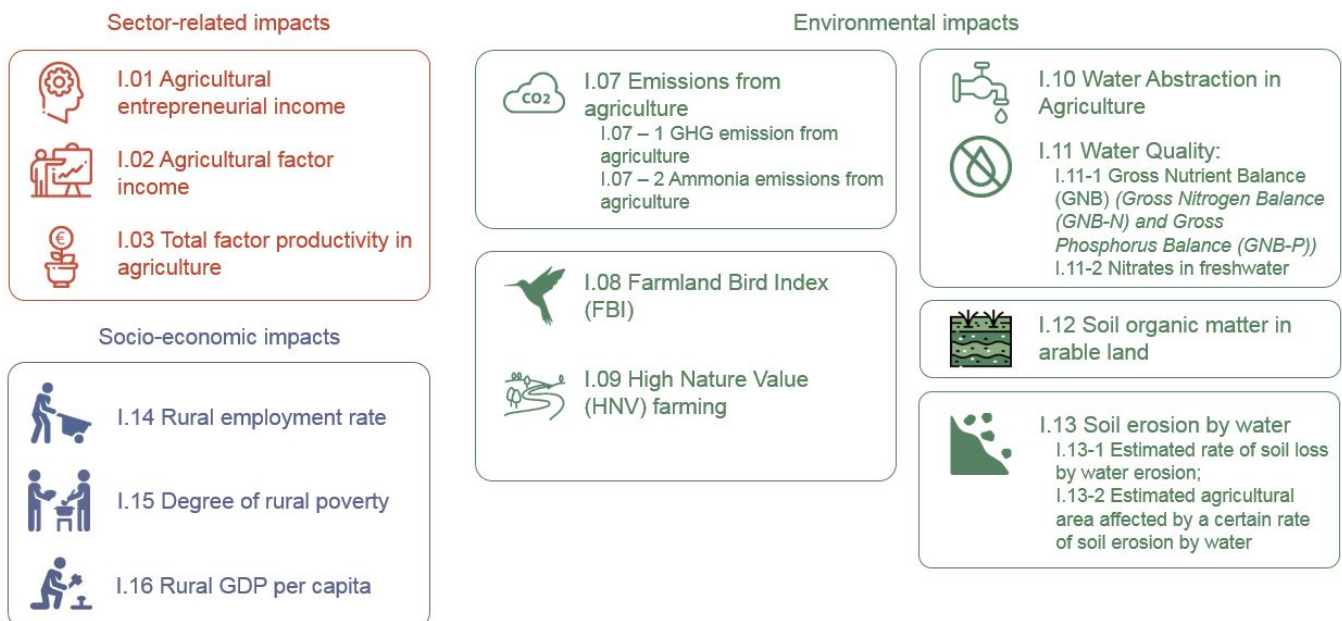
Sector-related impacts

I.01 Agricultural entrepreneurial income

I.02 Agricultural factor income

I.03 Total factor productivity in agriculture

Socio-economic impacts

I.14 Rural employment rate

I.15 Degree of rural poverty

I.16 Rural GDP per capita

Environmental impacts

CO2

I.07 Emissions from agriculture
I.07 – 1 GHG emission from agriculture
I.07 – 2 Ammonia emissions from agriculture

I.08 Farmland Bird Index (FBI)

I.09 High Nature Value (HNV) farming

I.10 Water Abstraction in Agriculture

I.11 Water Quality:
I.11-1 Gross Nutrient Balance (GNB) *(Gross Nitrogen Balance (GNB-N) and Gross Phosphorus Balance (GNB-P))*
I.11-2 Nitrates in freshwater

I.12 Soil organic matter in arable land

I.13 Soil erosion by water
I.13-1 Estimated rate of soil loss by water erosion;
I.13-2 Estimated agricultural area affected by a certain rate of soil erosion by water